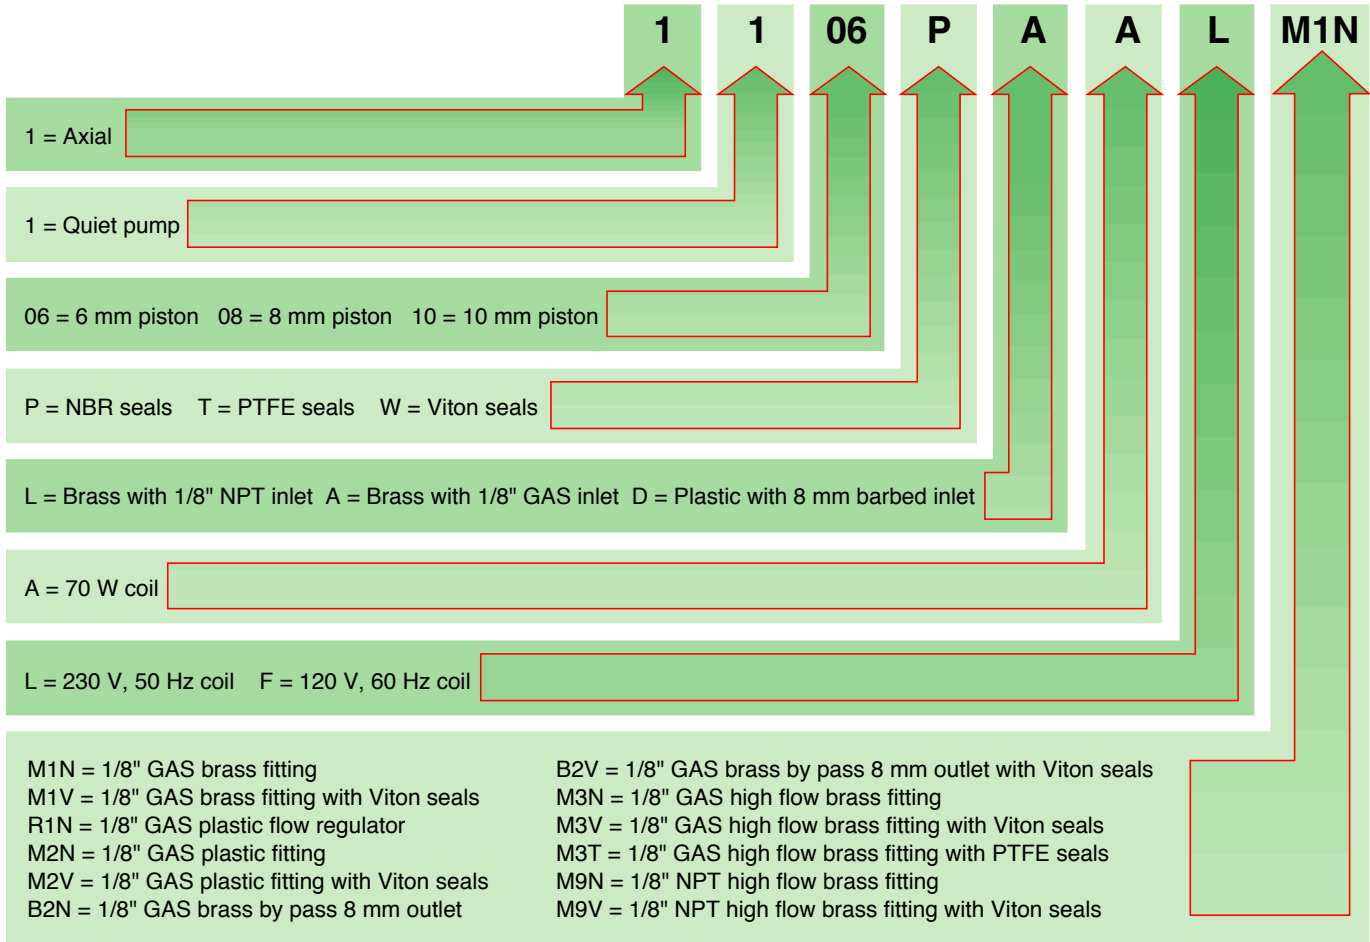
1 1 06 P A A L M1N

1 = Axial

1 = Quiet pump

06 = 6 mm piston 08 = 8 mm piston 10 = 10 mm piston

P = NBR seals T = PTFE seals W = Viton seals

L = Brass with 1/8" NPT inlet A = Brass with 1/8" GAS inlet D = Plastic with 8 mm barbed inlet

A = 70 W coil

L = 230 V, 50 Hz coil F = 120 V, 60 Hz coil

M1N = 1/8" GAS brass fitting
M1V = 1/8" GAS brass fitting with Viton seals
R1N = 1/8" GAS plastic flow regulator
M2N = 1/8" GAS plastic fitting
M2V = 1/8" GAS plastic fitting with Viton seals
B2N = 1/8" GAS brass by pass 8 mm outlet

B2V = 1/8" GAS brass by pass 8 mm outlet with Viton seals
M3N = 1/8" GAS high flow brass fitting
M3V = 1/8" GAS high flow brass fitting with Viton seals
M3T = 1/8" GAS high flow brass fitting with PTFE seals
M9N = 1/8" NPT high flow brass fitting
M9V = 1/8" NPT high flow brass fitting with Viton seals